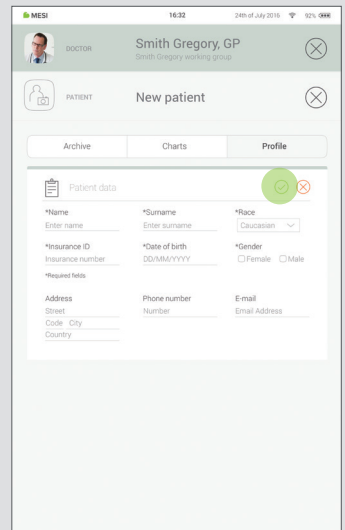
MESI 16:32 24th of July 2016 92%

DOCTOR Smith Gregory, GP
Smith Gregory working group

PATIENT New patient

Archive Charts Profile

Patient data

*Name
Enter name

*Surname
Enter surname

*Race
Caucasian

*Insurance ID
Insurance number

*Date of birth
DD/MM/YYYY

*Gender
Female Male

*Required fields

Address
Street
Code City
Country

Phone number
Number

E-mail
Email Address